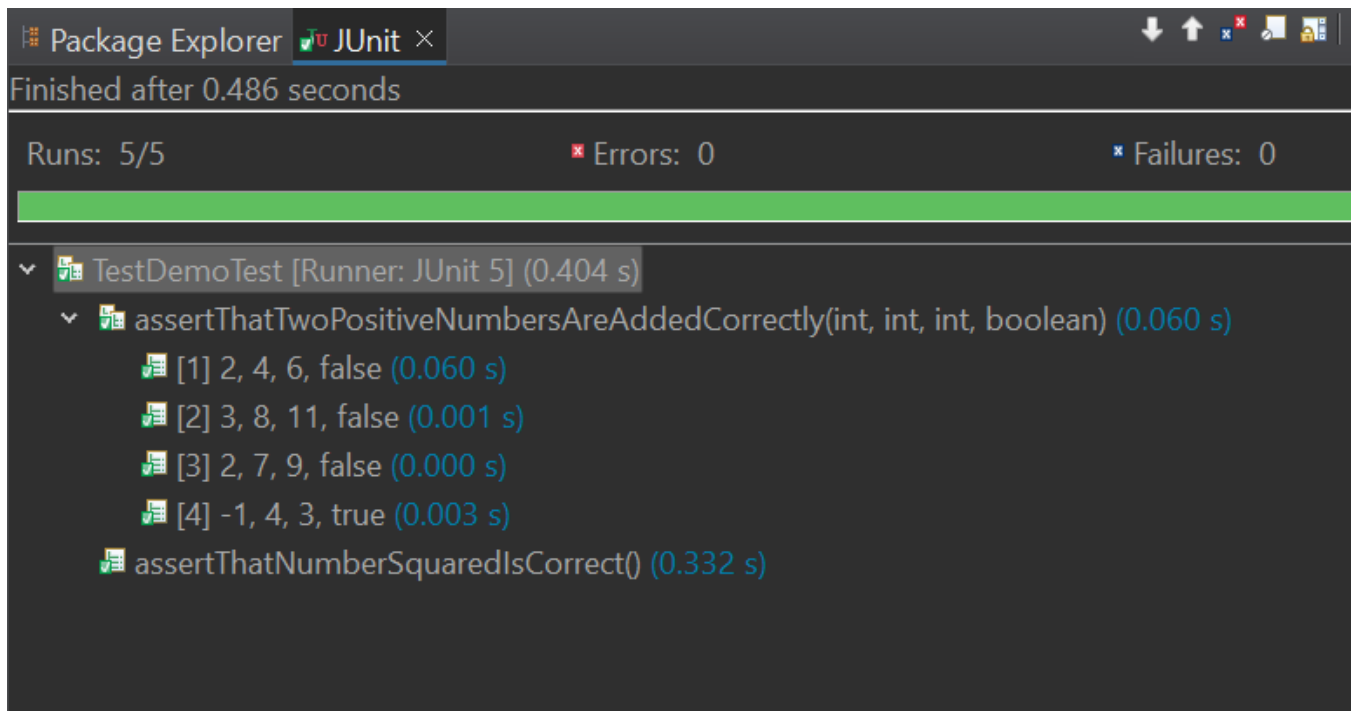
Package Explorer JUnit ×

Finished after 0.486 seconds

Runs: 5/5

Errors: 0

Failures: 0

TestDemoTest [Runner: JUnit 5] (0.404 s)

assertThatTwoPositiveNumbersAreAddedCorrectly(int, int, int, boolean) (0.060 s)

[1] 2, 4, 6, false (0.060 s)

[2] 3, 8, 11, false (0.001 s)

[3] 2, 7, 9, false (0.000 s)

[4] -1, 4, 3, true (0.003 s)

assertThatNumberSquaredIsCorrect() (0.332 s)